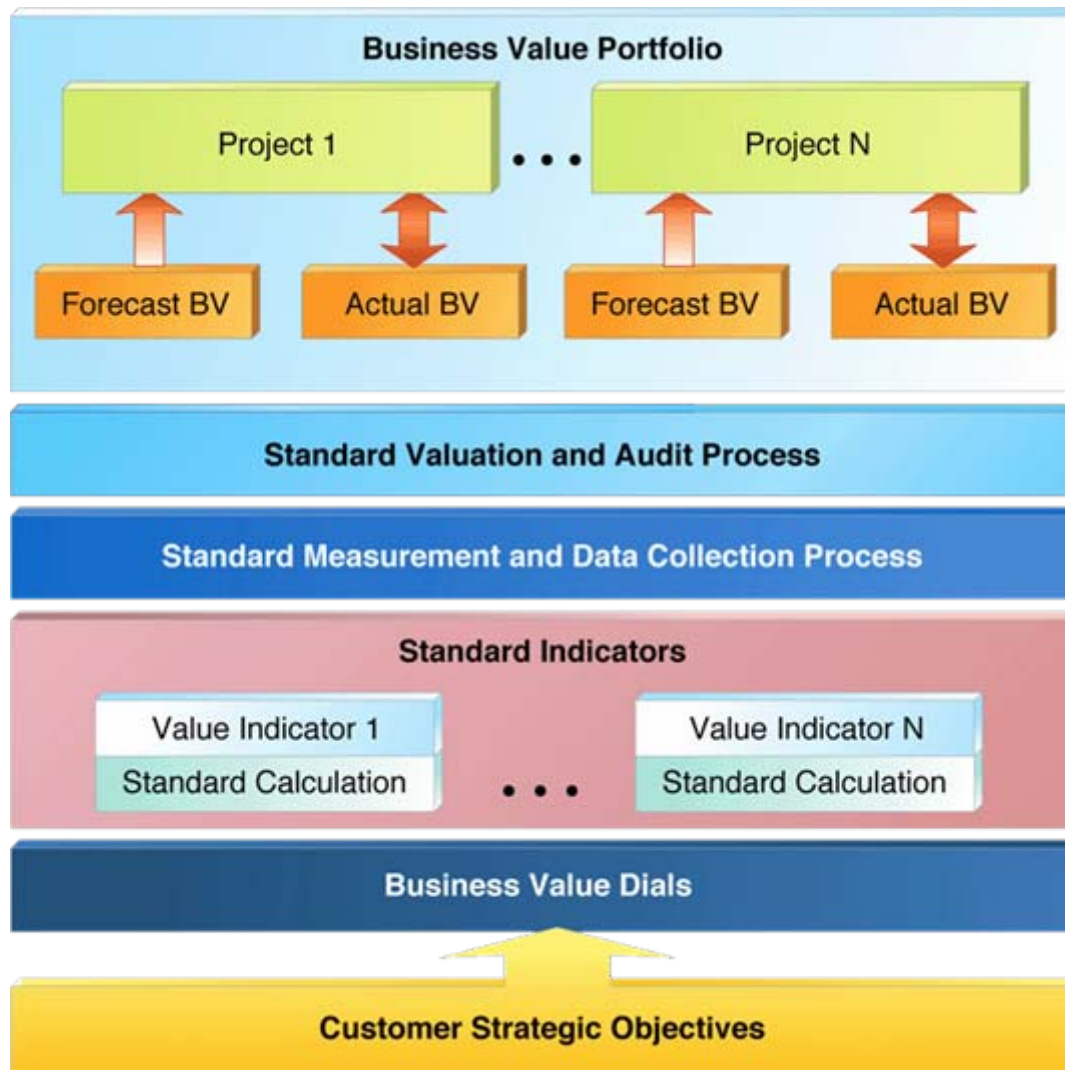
Business Value Portfolio

Project 1

. . .

Project N

Forecast BV

Actual BV

Forecast BV

Actual BV

Standard Valuation and Audit Process

Standard Measurement and Data Collection Process

Standard Indicators

Value Indicator 1

Standard Calculation

. . .

Value Indicator N

Standard Calculation

Business Value Dials

Customer Strategic Objectives